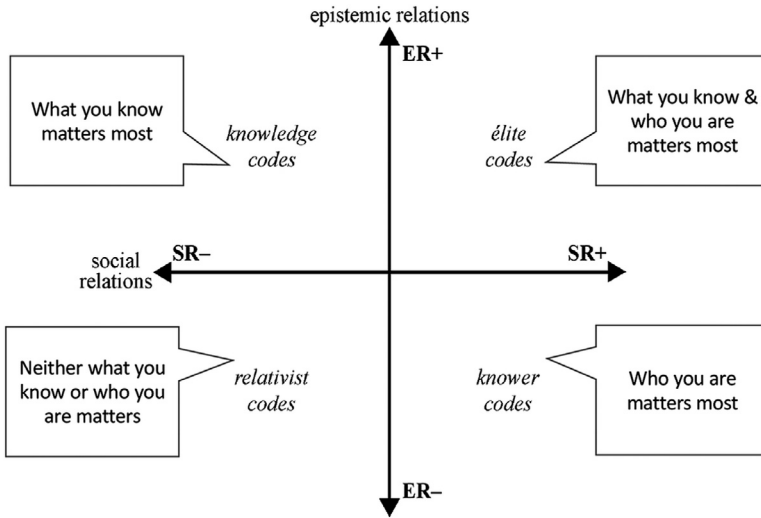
epistemic relations

ER+

What you know matters most

knowledge codes

élite codes

What you know & who you are matters most

social relations

SR–

SR+

Neither what you know or who you are matters

relativist codes

knower codes

Who you are matters most

ER–